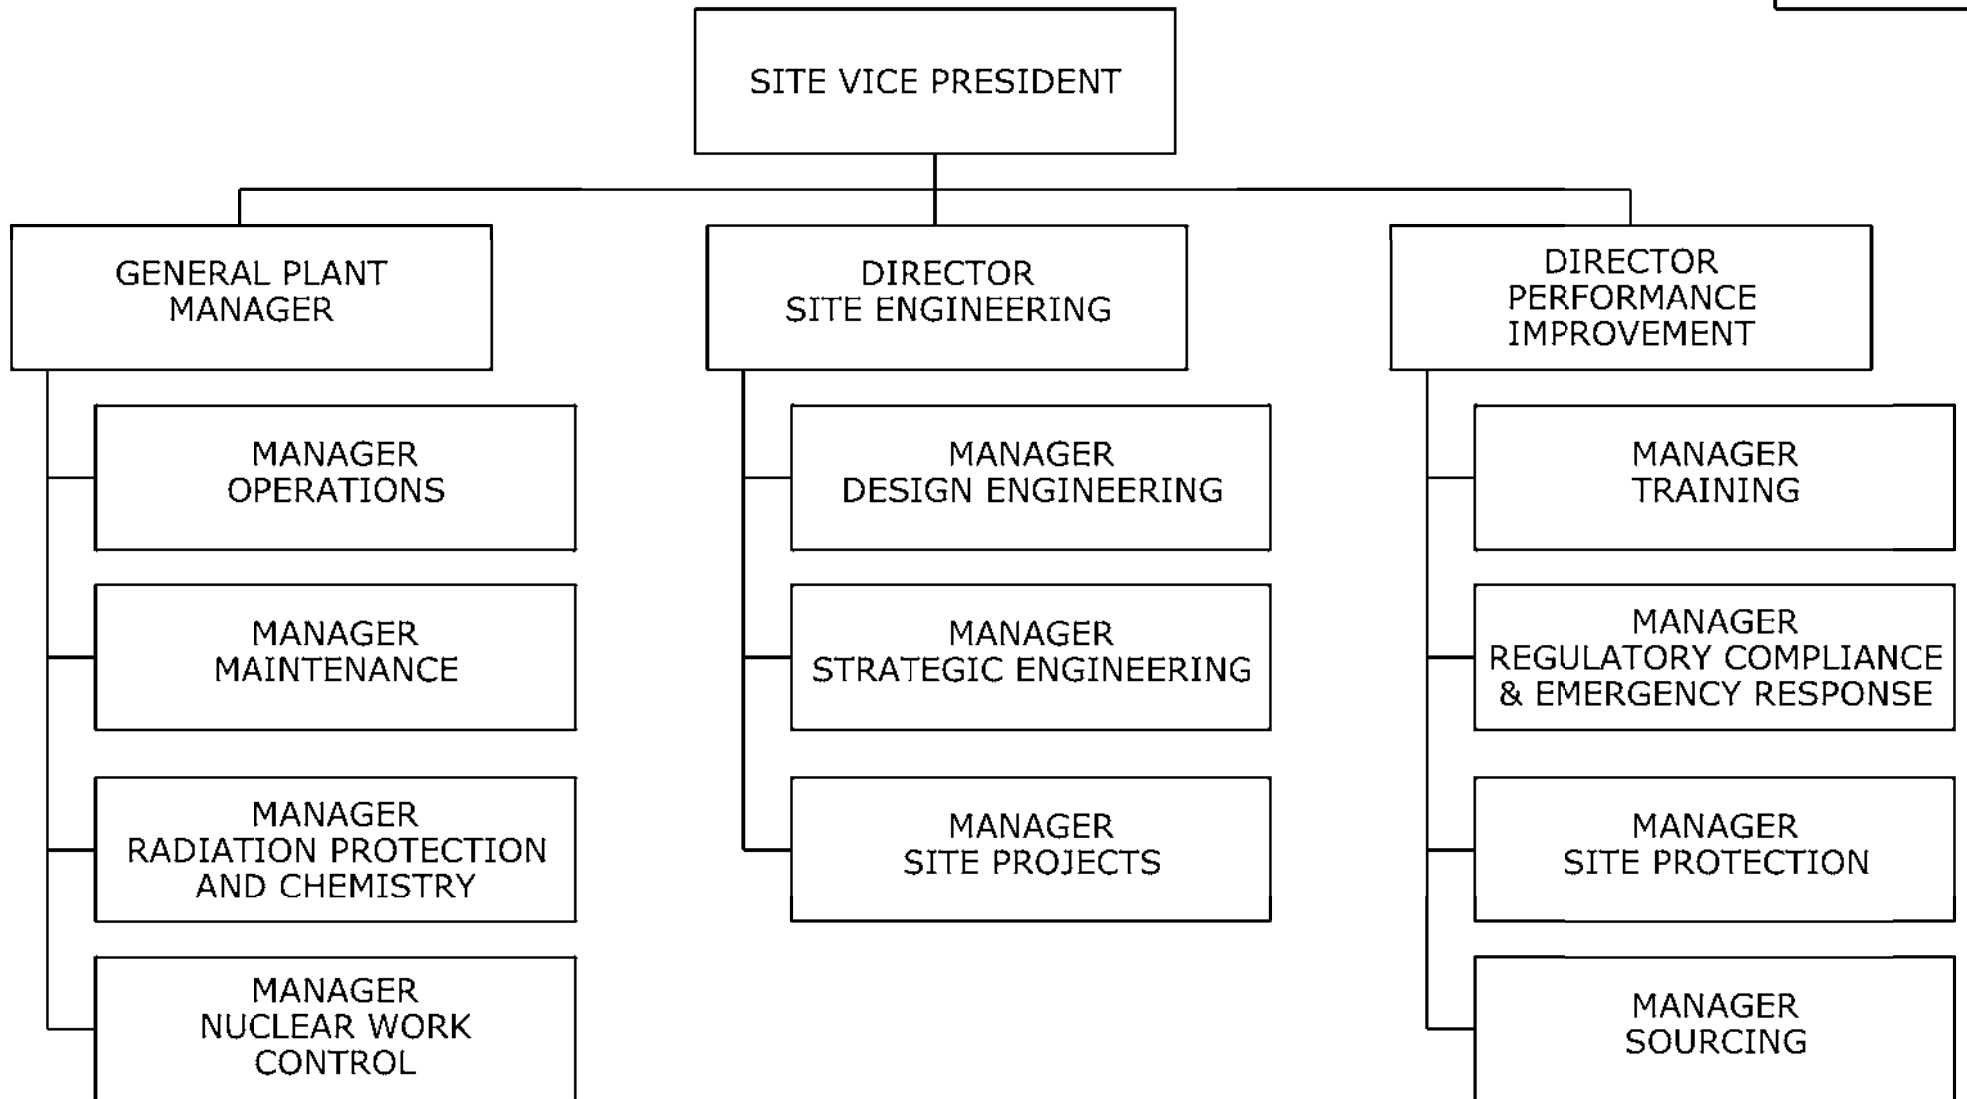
SITE VICE PRESIDENT

GENERAL PLANT MANAGER

DIRECTOR SITE ENGINEERING

DIRECTOR PERFORMANCE IMPROVEMENT

MANAGER OPERATIONS

MANAGER MAINTENANCE

MANAGER RADIATION PROTECTION AND CHEMISTRY

MANAGER NUCLEAR WORK CONTROL

MANAGER DESIGN ENGINEERING

MANAGER STRATEGIC ENGINEERING

MANAGER SITE PROJECTS

MANAGER TRAINING

MANAGER REGULATORY COMPLIANCE & EMERGENCY RESPONSE

MANAGER SITE PROTECTION

MANAGER SOURCING